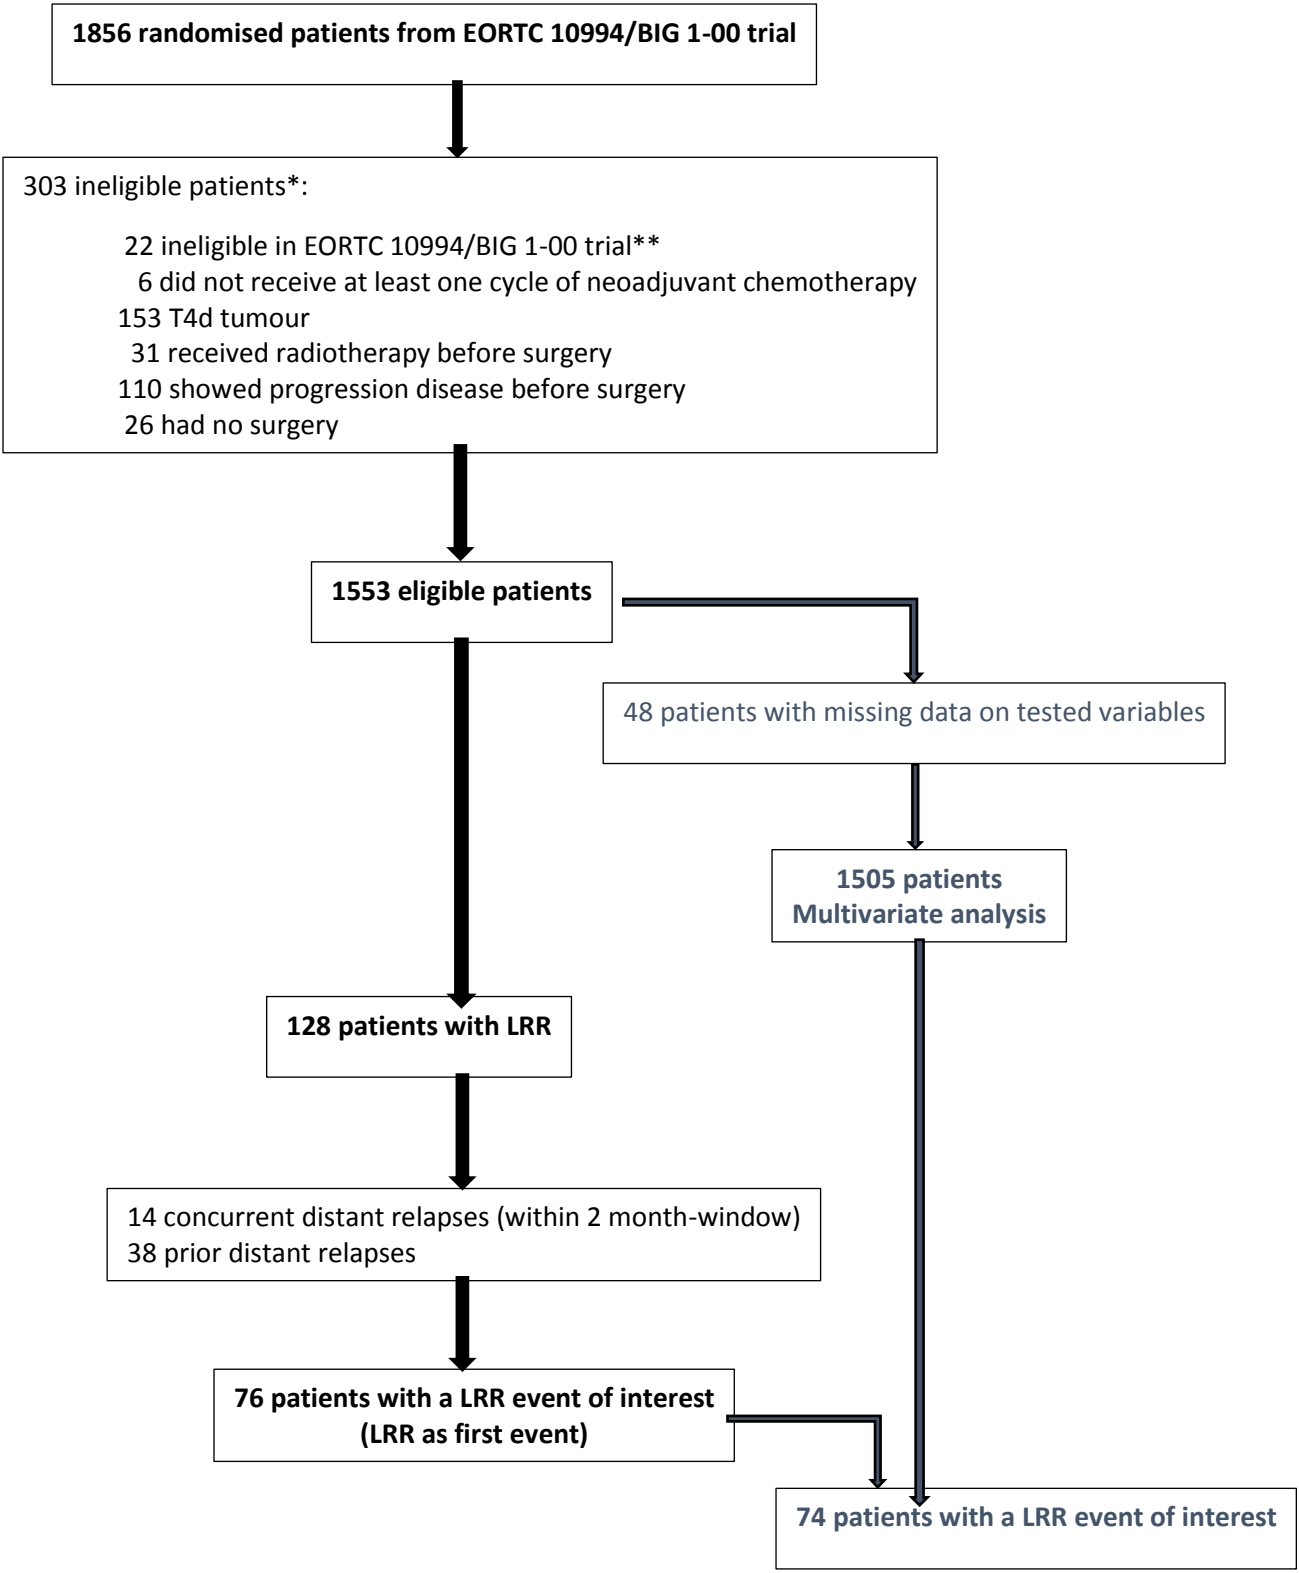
**1856 randomised patients from EORTC 10994/BIG 1-00 trial**

303 ineligible patients*:

22 ineligible in EORTC 10994/BIG 1-00 trial**
6 did not receive at least one cycle of neoadjuvant chemotherapy
153 T4d tumour
31 received radiotherapy before surgery
110 showed progression disease before surgery
26 had no surgery

**1553 eligible patients**

48 patients with missing data on tested variables

**1505 patients**
**Multivariate analysis**

**128 patients with LRR**

14 concurrent distant relapses (within 2 month-window)
38 prior distant relapses

**76 patients with a LRR event of interest**
**(LRR as first event)**

**74 patients with a LRR event of interest**